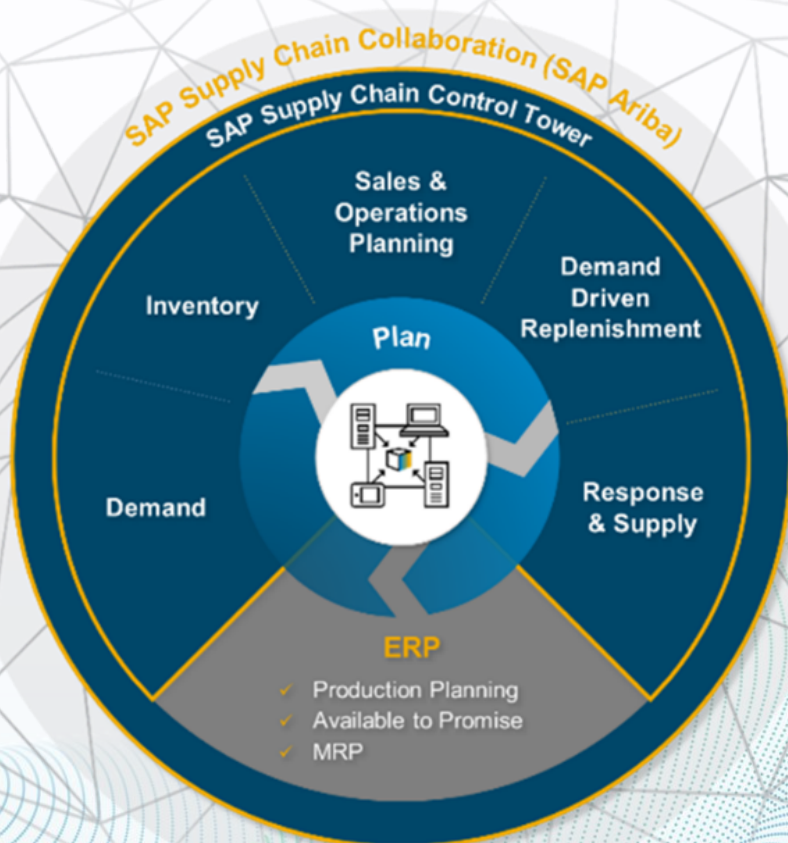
SAP Supply Chain Collaboration (SAP Ariba)

SAP Supply Chain Control Tower

Sales & Operations Planning

Inventory

Demand Driven Replenishment

Plan

Demand

Response & Supply

ERP

✓ Production Planning
✓ Available to Promise
✓ MRP